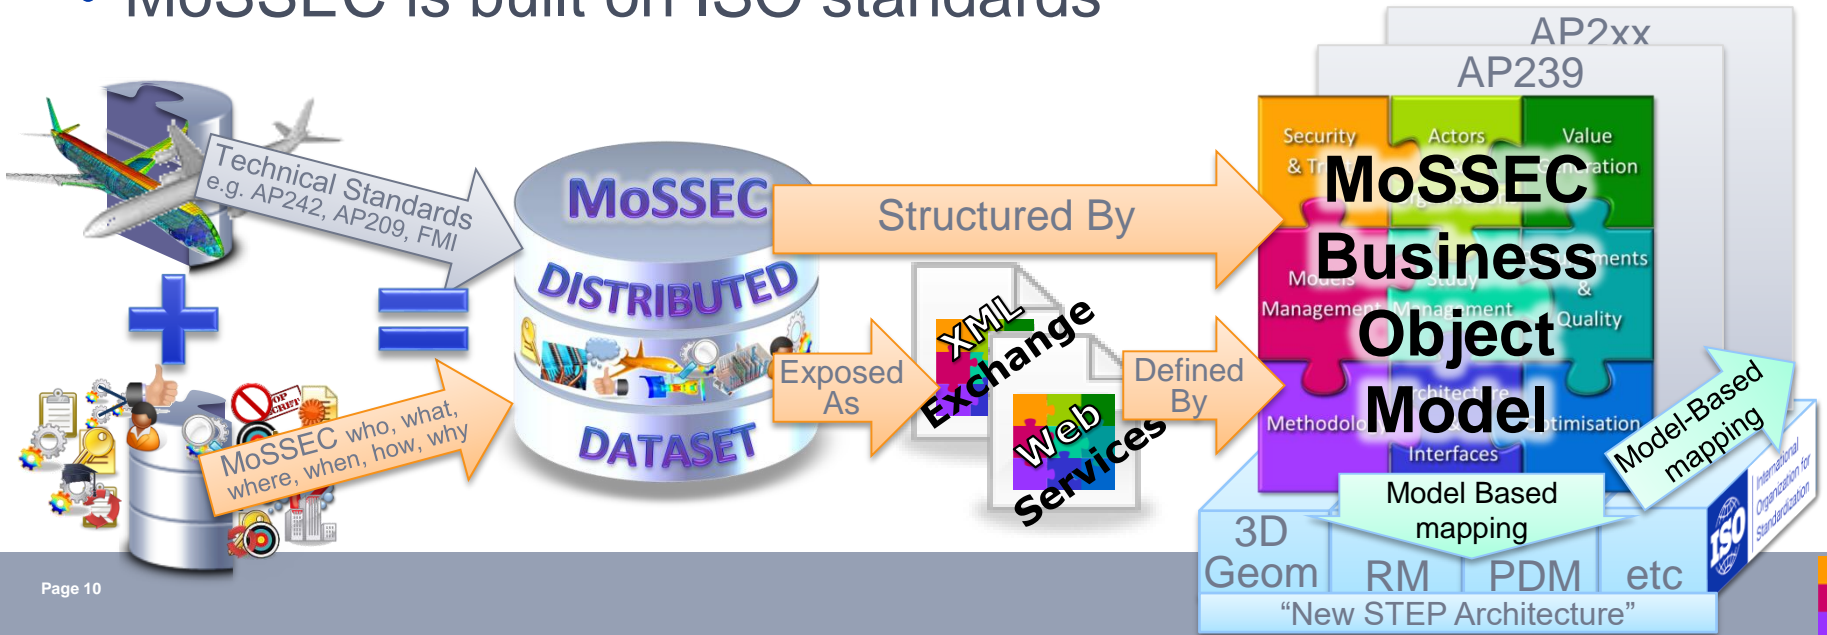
MoSSEC is built on ISO standards

AP2xx

AP239

Technical Standards e.g. AP242, AP209, FMI

MoSSEC

DISTRIBUTED

DATASET

Structured By

Security & Tr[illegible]

Actors

Value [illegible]ation

MoSSEC

Business

Models

Management

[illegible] Management

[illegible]ments & Quality

Object

Methodolo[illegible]

Model

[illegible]rchitecture

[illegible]timisation

Interfaces

Exposed As

XML Exchange

Web Services

Defined By

MoSSEC who, what, where, when, how, why

Model-Based mapping

Model Based mapping

International Organization for Standardization

ISO

3D Geom

RM

PDM

etc

“New STEP Architecture”

Page 10